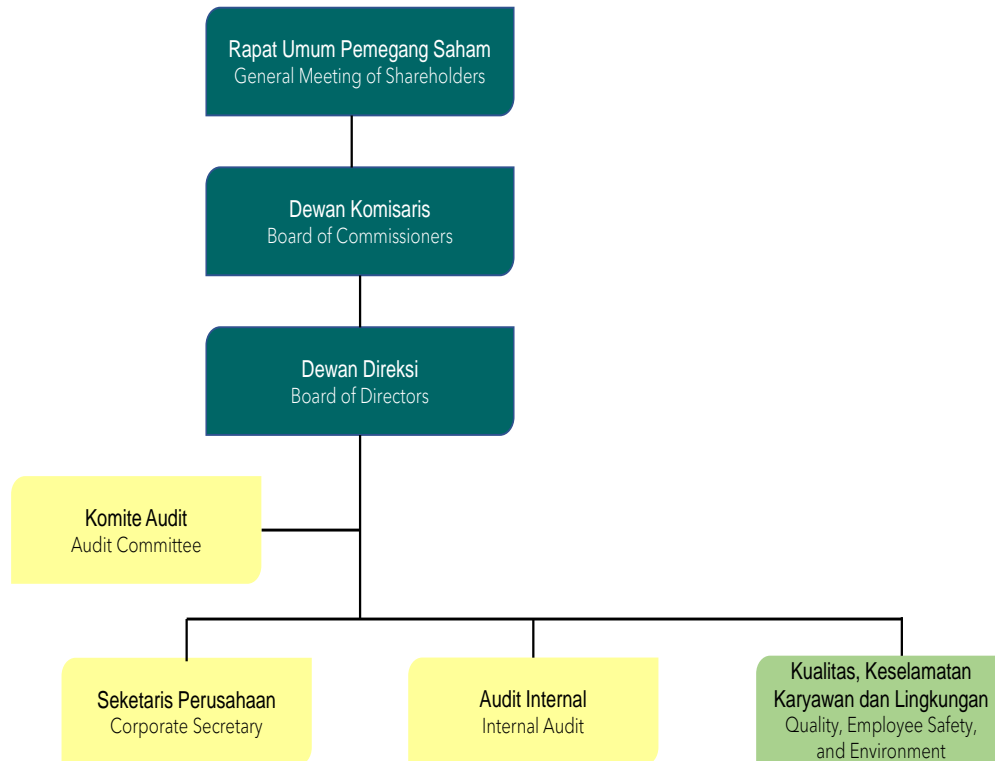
Rapat Umum Pemegang Saham
General Meeting of Shareholders

Dewan Komisaris
Board of Commissioners

Dewan Direksi
Board of Directors

Komite Audit
Audit Committee

Seketaris Perusahaan
Corporate Secretary

Audit Internal
Internal Audit

Kualitas, Keselamatan Karyawan dan Lingkungan
Quality, Employee Safety, and Environment